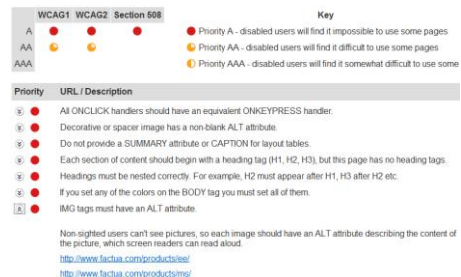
| | WCAG1 | WCAG2 | Section 508 |
|---|---|---|---|
| A | | | |
| AA | | | |
| AAA | | | |

Key

Priority A - disabled users will find it impossible to use some pages

Priority AA - disabled users will find it difficult to use some pages

Priority AAA - disabled users will find it somewhat difficult to use some

| Priority | URL / Description |
|---|---|
| | All ONCLICK handlers should have an equivalent ONKEYPRESS handler. |
| | Decorative or spacer image has a non-blank ALT attribute. |
| | Do not provide a SUMMARY attribute or CAPTION for layout tables. |
| | Each section of content should begin with a heading tag (H1, H2, H3), but this page has no heading tags. |
| | Headings must be nested correctly. For example, H2 must appear after H1, H3 after H2 etc. |
| | If you set any of the colors on the BODY tag you must set all of them. |
| | IMG tags must have an ALT attribute. |

Non-sighted users can't see pictures, so each image should have an ALT attribute describing the content of the picture, which screen readers can read aloud.

http://www.factua.com/products/ee/

http://www.factua.com/products/ms/